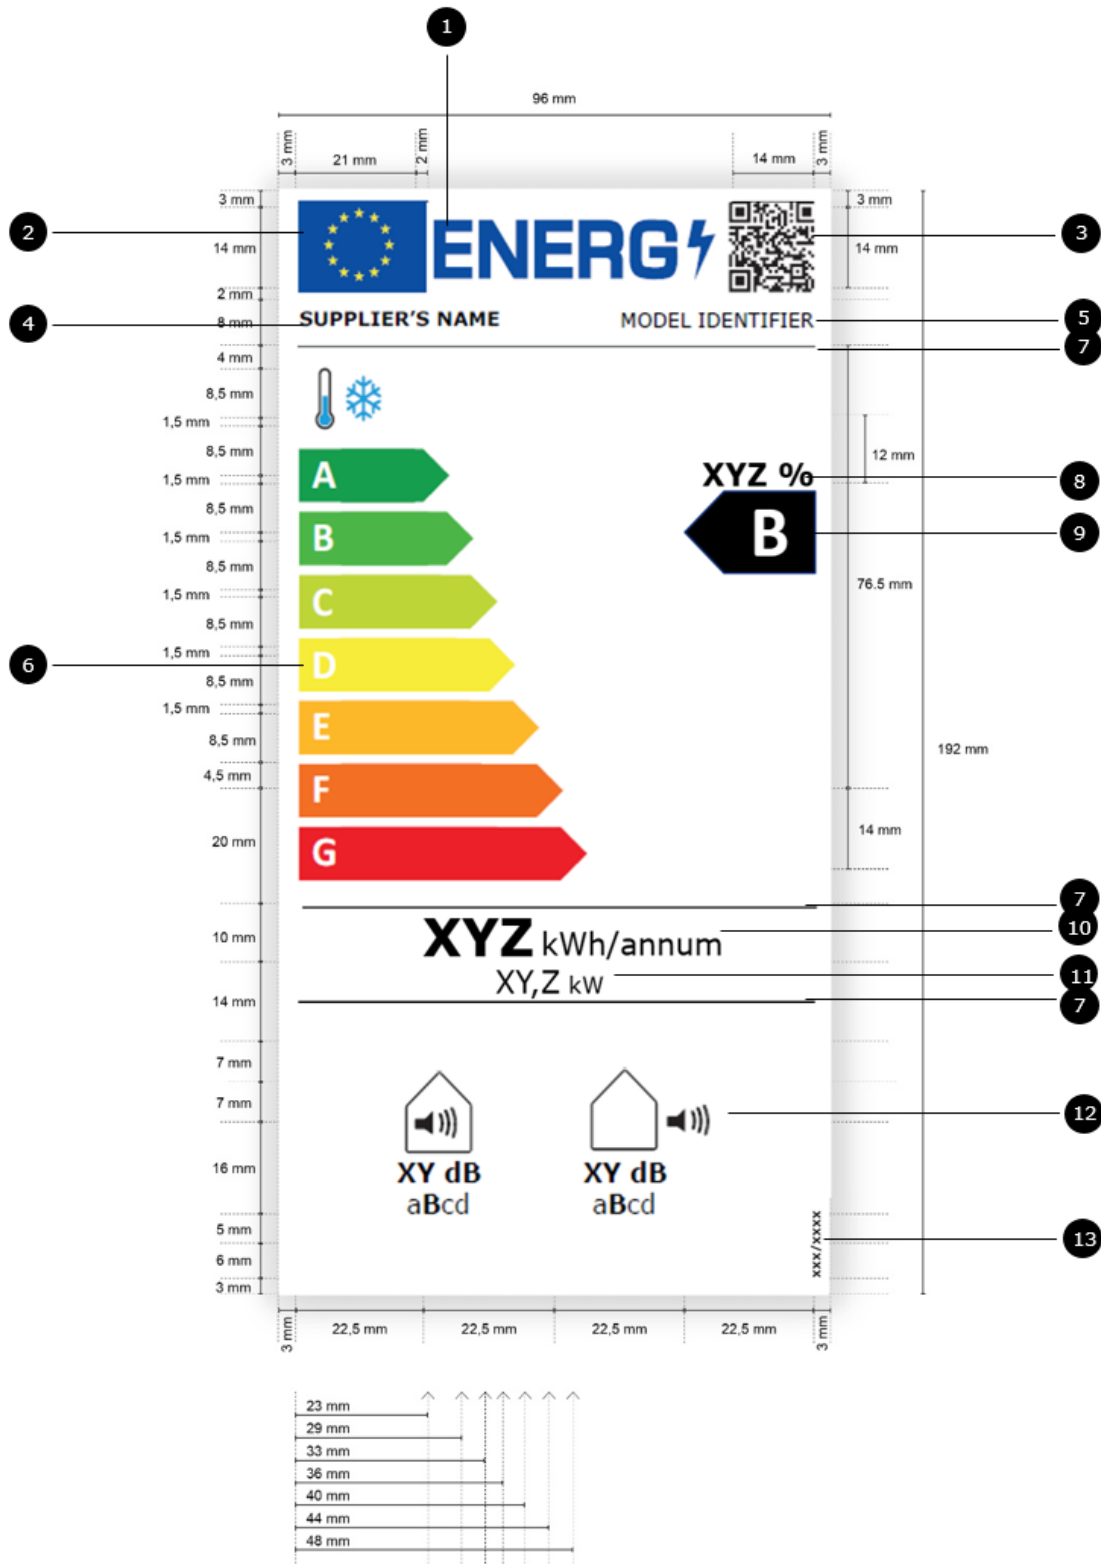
1

96 mm

3 mm 21 mm 2 mm 14 mm 3 mm

2
3 mm
14 mm
2 mm
ENERG
3
3 mm
14 mm

4
8 mm
SUPPLIER'S NAME
MODEL IDENTIFIER
5
7
4 mm
8,5 mm
1,5 mm
8,5 mm
1,5 mm
8,5 mm
1,5 mm
8,5 mm
1,5 mm
8,5 mm
1,5 mm
8,5 mm
1,5 mm
8,5 mm
4,5 mm
20 mm

A
B
C
D
E
F
G

12 mm
XYZ %
8
B
9
76.5 mm
6
192 mm
14 mm

7
XYZ kWh/annum
10
10 mm
XY,Z kW
11
14 mm
7

7 mm
7 mm
16 mm
XY dB
aBcd
XY dB
aBcd
12
5 mm
6 mm
3 mm
xxx/xxxx
13

3 mm 22,5 mm 22,5 mm 22,5 mm 22,5 mm 3 mm

23 mm
29 mm
33 mm
36 mm
40 mm
44 mm
48 mm